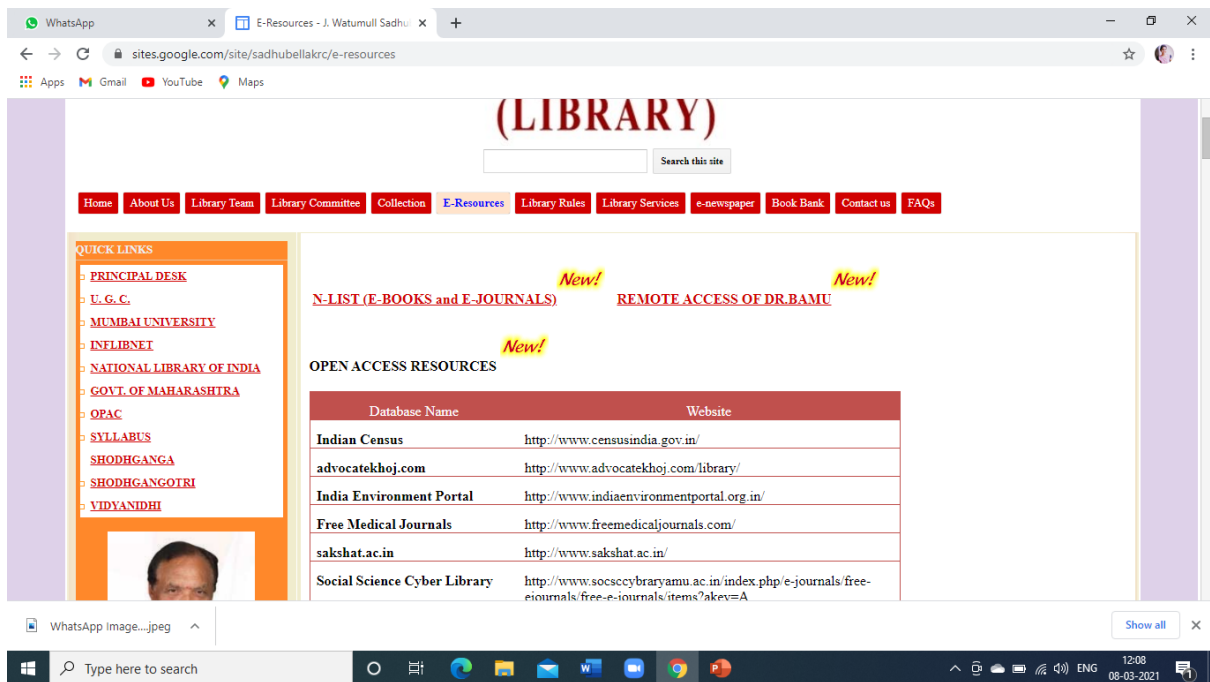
WhatsApp
E-Resources - J. Watumull Sadhu
sites.google.com/site/sadhubellakrc/e-resources
Apps Gmail YouTube Maps

(LIBRARY)

Search this site

Home | About Us | Library Team | Library Committee | Collection | E-Resources | Library Rules | Library Services | e-newspaper | Book Bank | Contact us | FAQs

QUICK LINKS
PRINCIPAL DESK
U. G. C.
MUMBAI UNIVERSITY
INFLIBNET
NATIONAL LIBRARY OF INDIA
GOVT. OF MAHARASHTRA
OPAC
SYLLABUS
SHODHGANGA
SHODHGANGOTRI
VIDYANIDHI

New!
N-LIST (E-BOOKS and E-JOURNALS)
New!
REMOTE ACCESS OF DR.BAMU

New!
OPEN ACCESS RESOURCES

| Database Name | Website |
|---|---|
| Indian Census | http://www.censusindia.gov.in/ |
| advocatekhoj.com | http://www.advocatekhoj.com/library/ |
| India Environment Portal | http://www.indiaenvironmentportal.org.in/ |
| Free Medical Journals | http://www.freemedicaljournals.com/ |
| sakshat.ac.in | http://www.sakshat.ac.in/ |
| Social Science Cyber Library | http://www.socsccybraryamu.ac.in/index.php/e-journals/free-ejournals/free-e-journals/items?akey=A |

WhatsApp Image....jpeg
Show all
Type here to search
ENG 12:08 08-03-2021